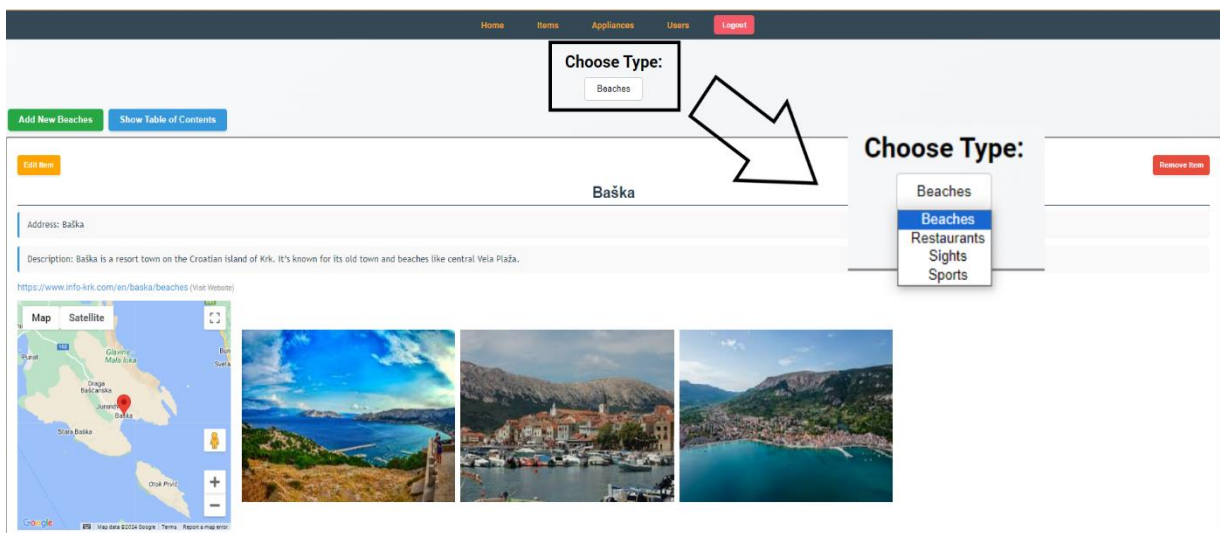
Home Items Appliances Users Logout

Choose Type:
Beaches

Add New Beaches Show Table of Contents

Choose Type:
Beaches
Beaches
Restaurants
Sights
Sports

Edit Item

Remove Item

Baška

Address: Baška

Description: Baška is a resort town on the Croatian island of Krk. It's known for its old town and beaches like central Vela Plaža.

https://www.info-krk.com/en/baska/beaches (Visit Website)

Map Satellite

Punat
Glavine
Mala luka
Draga Bašćanska
Jurandvor
Baška
Stara Baška
Otok Prvić
Bun
Sveta

Google Map data ©2024 Google Terms Report a map error